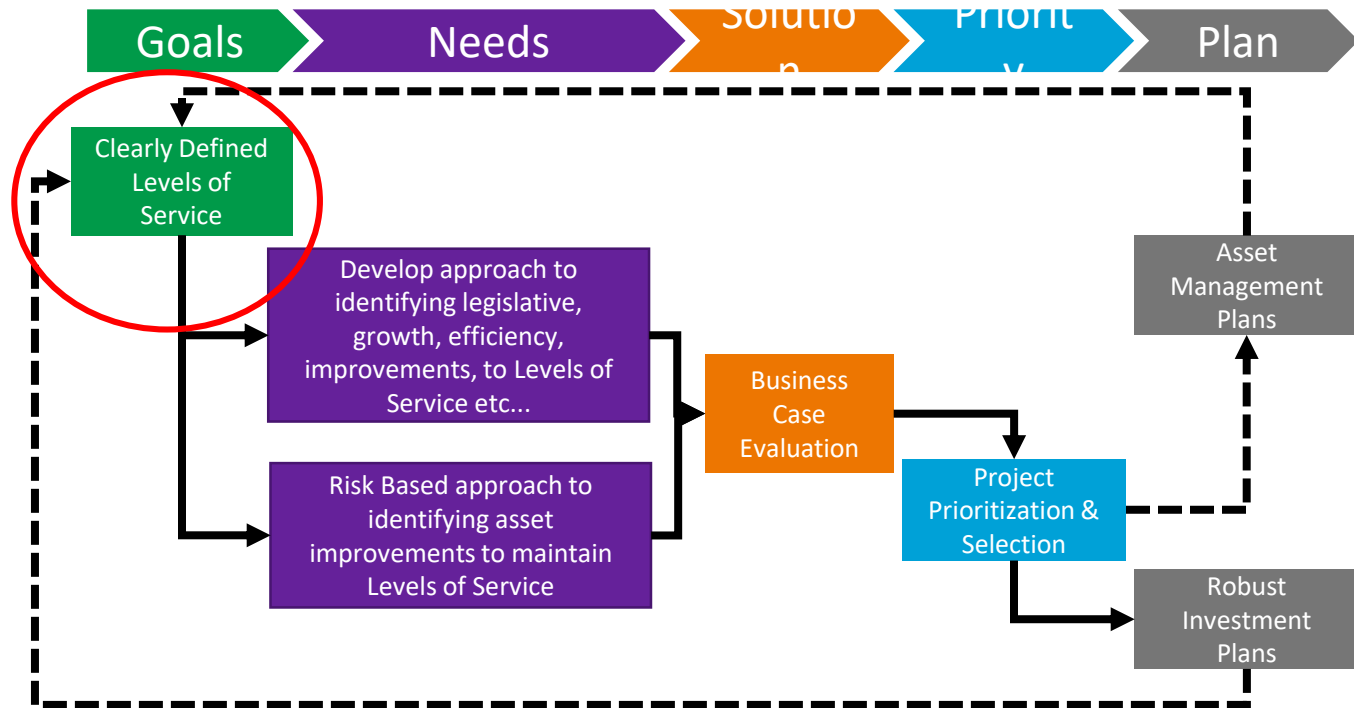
Goals

Needs

Solutio
n

Priorit
y

Plan

Clearly Defined Levels of Service

Develop approach to identifying legislative, growth, efficiency, improvements, to Levels of Service etc...

Risk Based approach to identifying asset improvements to maintain Levels of Service

Business Case Evaluation

Project Prioritization & Selection

Asset Management Plans

Robust Investment Plans